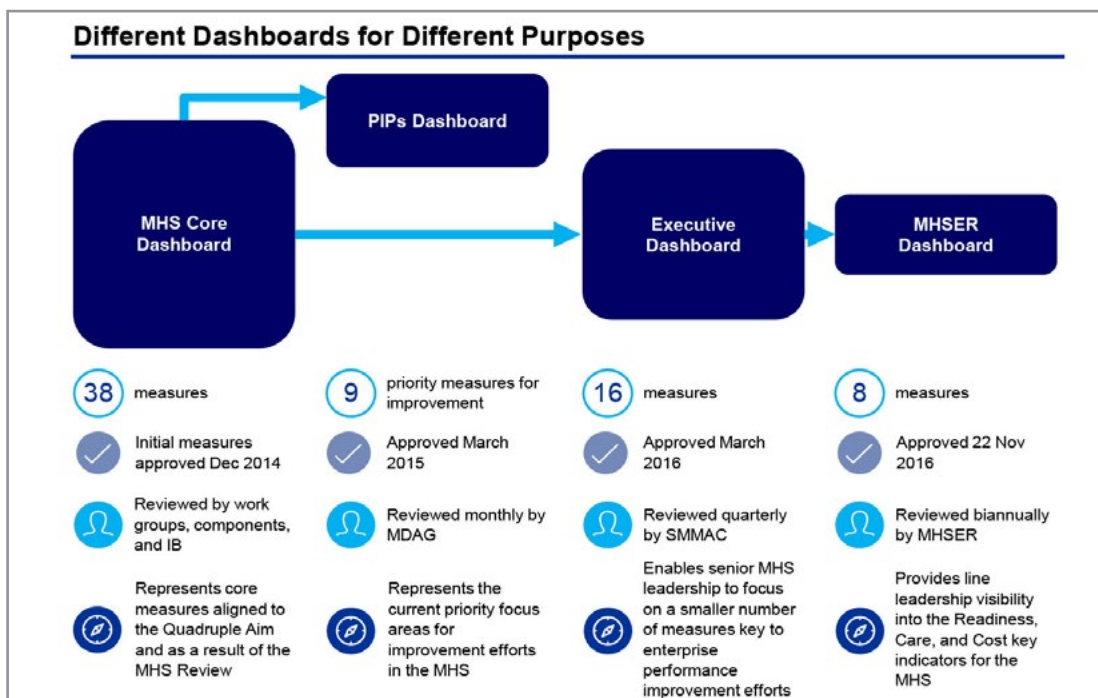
Different Dashboards for Different Purposes

PIPs Dashboard

MHS Core Dashboard

Executive Dashboard

MHSER Dashboard

38 measures

Initial measures approved Dec 2014

Reviewed by work groups, components, and IB

Represents core measures aligned to the Quadruple Aim and as a result of the MHS Review

9 priority measures for improvement

Approved March 2015

Reviewed monthly by MDAG

Represents the current priority focus areas for improvement efforts in the MHS

16 measures

Approved March 2016

Reviewed quarterly by SMMAC

Enables senior MHS leadership to focus on a smaller number of measures key to enterprise performance improvement efforts

8 measures

Approved 22 Nov 2016

Reviewed biannually by MHSER

Provides line leadership visibility into the Readiness, Care, and Cost key indicators for the MHS